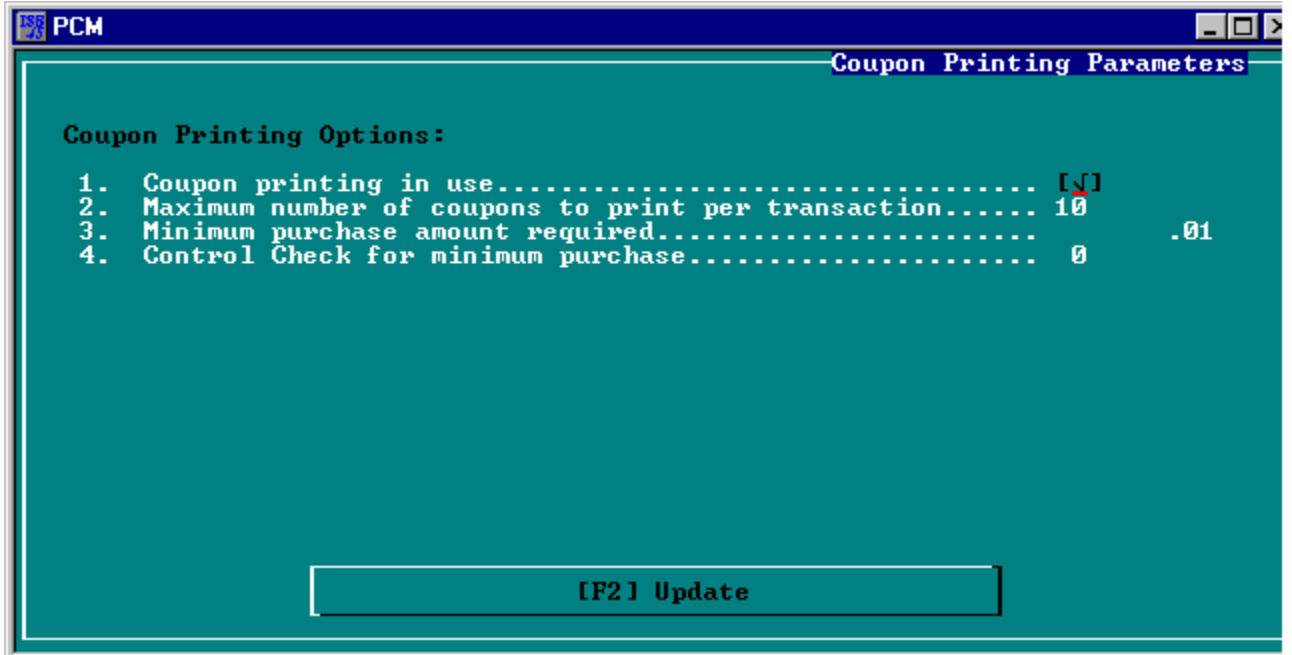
PCM

Coupon Printing Parameters

Coupon Printing Options:

1. Coupon printing in use.................................... [√]
2. Maximum number of coupons to print per transaction...... 10
3. Minimum purchase amount required............................ .01
4. Control Check for minimum purchase....................... 0

[F2] Update